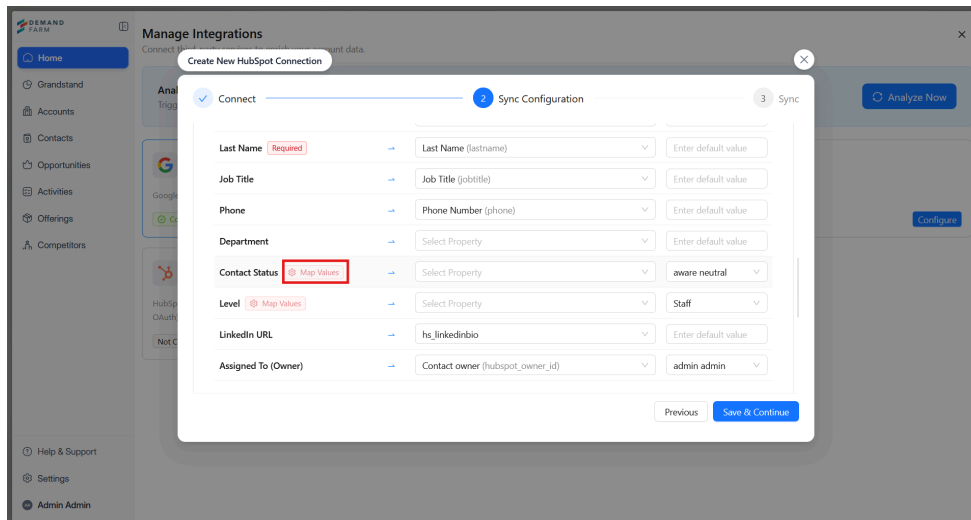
DEMAND FARM

Home
Grandstand
Accounts
Contacts
Opportunities
Activities
Offerings
Competitors

Help & Support
Settings
Admin Admin

Manage Integrations
Connect thi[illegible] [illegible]ount data.

Ana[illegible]
Trigg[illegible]

Analyze Now

Google
Co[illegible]

Configure

HubSp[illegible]
OAuth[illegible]
Not C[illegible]

Create New HubSpot Connection

Connect
2 Sync Configuration
3 Sync

| | | | |
|---|---|---|---|
| Last Name Required | → | Last Name (lastname) | Enter default value |
| Job Title | → | Job Title (jobtitle) | Enter default value |
| Phone | → | Phone Number (phone) | Enter default value |
| Department | → | Select Property | Enter default value |
| Contact Status Map Values | → | Select Property | aware neutral |
| Level Map Values | → | Select Property | Staff |
| LinkedIn URL | → | hs_linkedinbio | Enter default value |
| Assigned To (Owner) | → | Contact owner (hubspot_owner_id) | admin admin |

Previous
Save & Continue